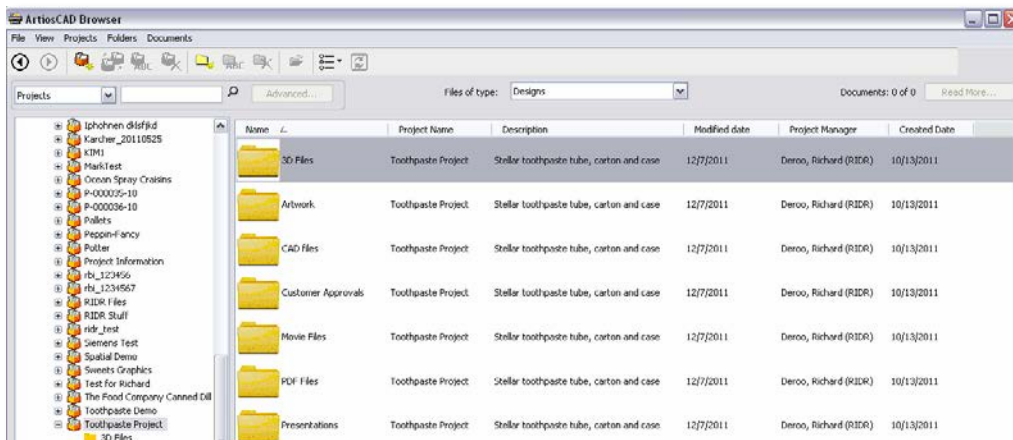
ArtiosCAD Browser

File View Projects Folders Documents

Projects

Advanced...

Files of type: Designs

Documents: 0 of 0

Read More...

Iphohnen dklsfjkd
Karcher_20110525
KTM1
MarkTest
Ocean Spray Craisins
P-000035-10
P-000036-10
Pallets
Peppin-Fancy
Potter
Project Information
rbi_123456
rbi_1234567
RIDR Files
RIDR Stuff
ridr_test
Siemens Test
Spatial Demo
Sweets Graphics
Test for Richard
The Food Company Canned Dill
Toothpaste Demo
Toothpaste Project
3D Files

| Name | Project Name | Description | Modified date | Project Manager | Created Date |
|---|---|---|---|---|---|
| 3D Files | Toothpaste Project | Stellar toothpaste tube, carton and case | 12/7/2011 | Deroo, Richard (RIDR) | 10/13/2011 |
| Artwork | Toothpaste Project | Stellar toothpaste tube, carton and case | 12/7/2011 | Deroo, Richard (RIDR) | 10/13/2011 |
| CAD files | Toothpaste Project | Stellar toothpaste tube, carton and case | 12/7/2011 | Deroo, Richard (RIDR) | 10/13/2011 |
| Customer Approvals | Toothpaste Project | Stellar toothpaste tube, carton and case | 12/7/2011 | Deroo, Richard (RIDR) | 10/13/2011 |
| Movie Files | Toothpaste Project | Stellar toothpaste tube, carton and case | 12/7/2011 | Deroo, Richard (RIDR) | 10/13/2011 |
| PDF Files | Toothpaste Project | Stellar toothpaste tube, carton and case | 12/7/2011 | Deroo, Richard (RIDR) | 10/13/2011 |
| Presentations | Toothpaste Project | Stellar toothpaste tube, carton and case | 12/7/2011 | Deroo, Richard (RIDR) | 10/13/2011 |